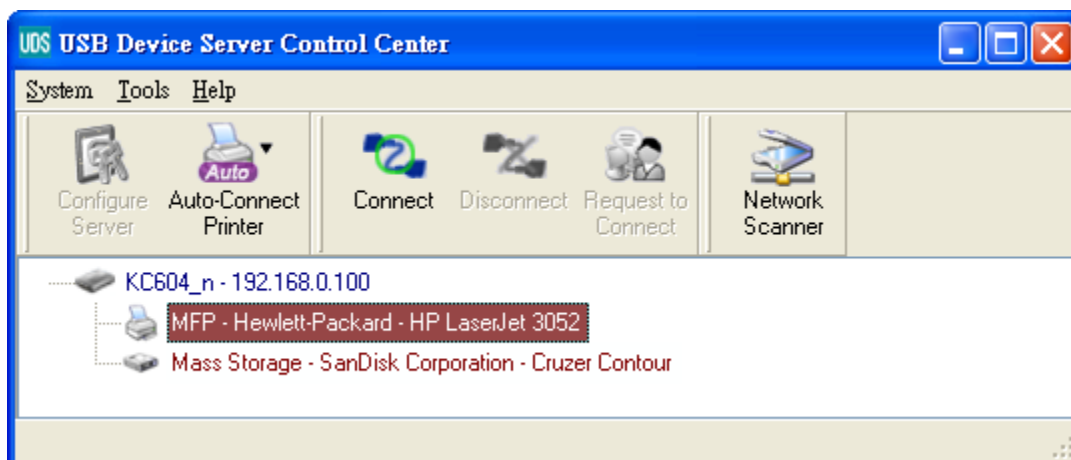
UDS USB Device Server Control Center

System Tools Help

Configure Server
Auto
Auto-Connect Printer
Connect
Disconnect
Request to Connect
Network Scanner

KC604_n - 192.168.0.100
MFP - Hewlett-Packard - HP LaserJet 3052
Mass Storage - SanDisk Corporation - Cruzer Contour